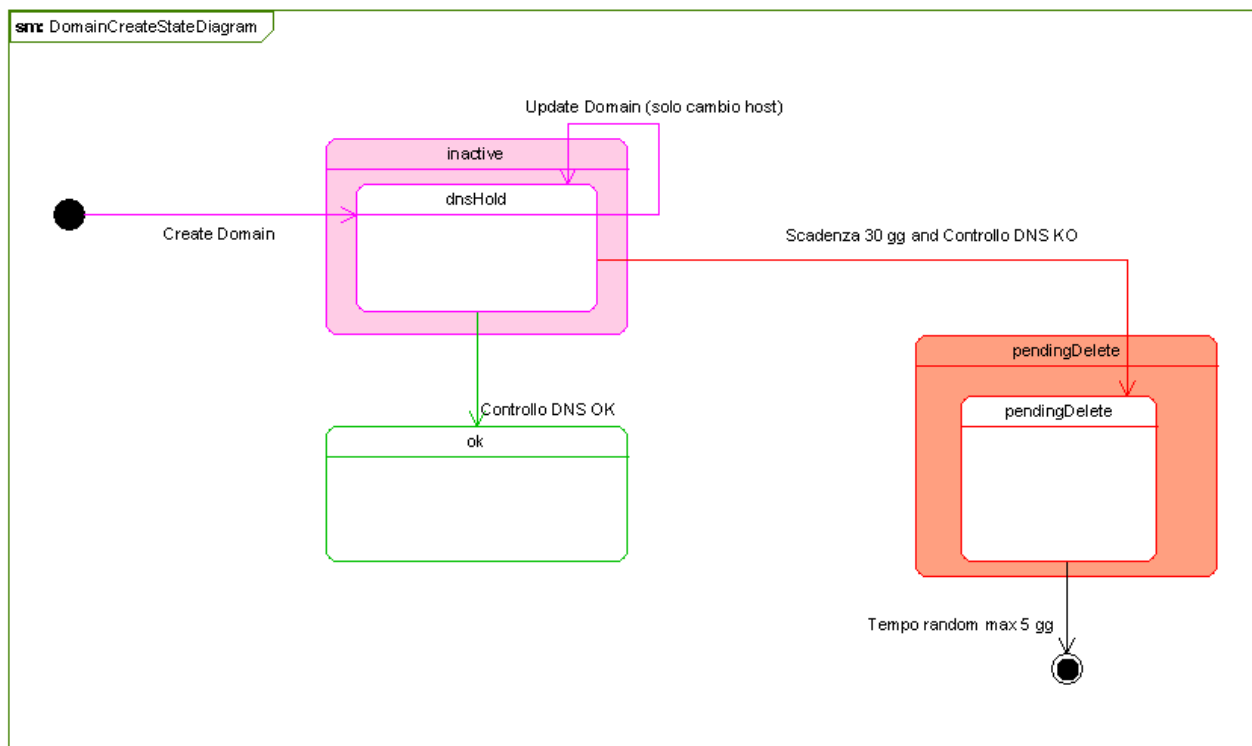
sm: DomainCreateStateDiagram

Update Domain (solo cambio host)

inactive

dnsHold

Create Domain

Scadenza 30 gg and Controllo DNS KO

pendingDelete

pendingDelete

Controllo DNS OK

ok

Tempo random max 5 gg